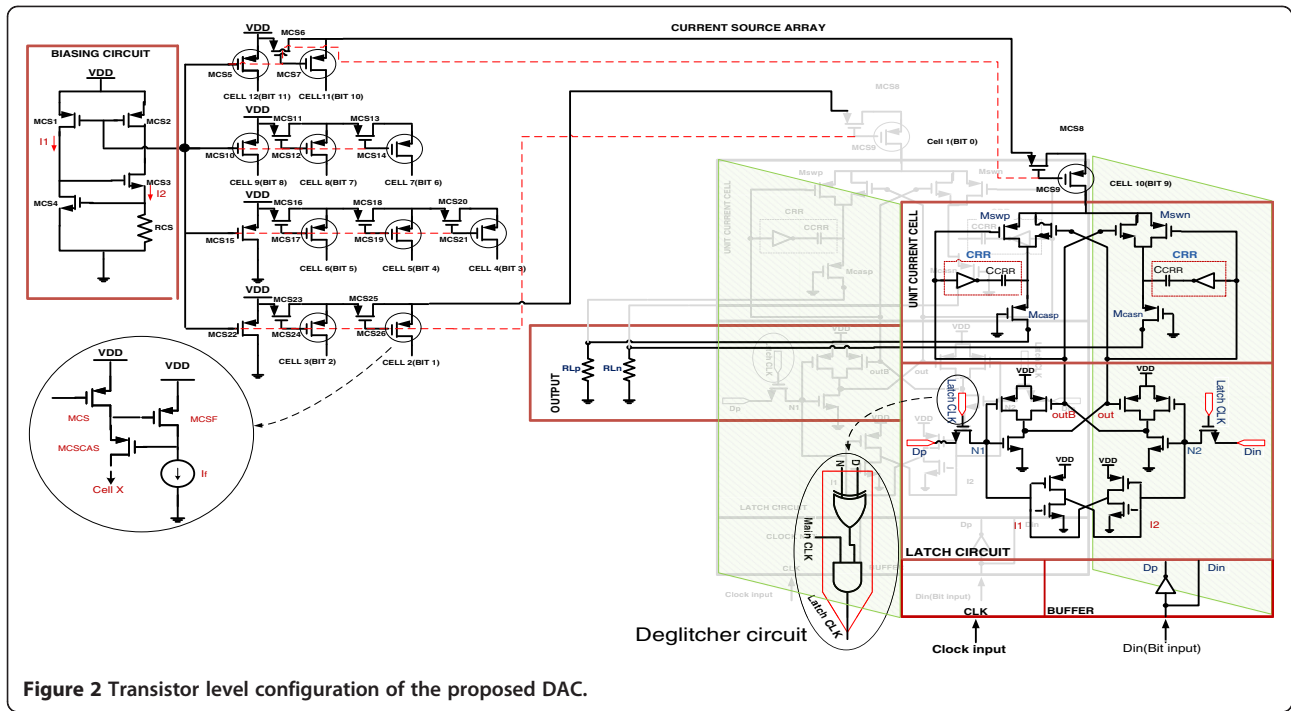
BIASING CIRCUIT
VDD
MCS1
MCS2
I1
MCS3
I2
MCS4
RCS

VDD
MCS6
MCS5
MCS7
CELL 12(BIT 11)
CELL11(BIT 10)
CURRENT SOURCE ARRAY
VDD
MCS11
MCS13
MCS10
MCS12
MCS14
CELL 9(BIT 8)
CELL 8(BIT 7)
CELL 7(BIT 6)
VDD
MCS16
MCS18
MCS20
MCS15
MCS17
MCS19
MCS21
CELL 6(BIT 5)
CELL 5(BIT 4)
CELL 4(BIT 3)
VDD
MCS23
MCS25
MCS22
MCS24
MCS26
CELL 3(BIT 2)
CELL 2(BIT 1)

MCS8
MCS9
Cell 1(BIT 0)
MCS8
MCS9
CELL 10(BIT 9)

VDD
VDD
MCS
MCSF
MCSCAS
Cell X
If

OUTPUT
RLp
RLn

UNIT CURRENT CELL
Mswp
Mswn
CRR
CCRR
CRR
CCRR
Mcasp
Mcasn
VDD
VDD
Latch CLK
Latch CLK
outB
out
Dp
N1
N2
Din
VDD
VDD
I1
I2
LATCH CIRCUIT
CLK
BUFFER
Dp
Din
Clock input
Din(Bit input)

Main CLK
Latch CLK
Deglitcher circuit

Figure 2 Transistor level configuration of the proposed DAC.